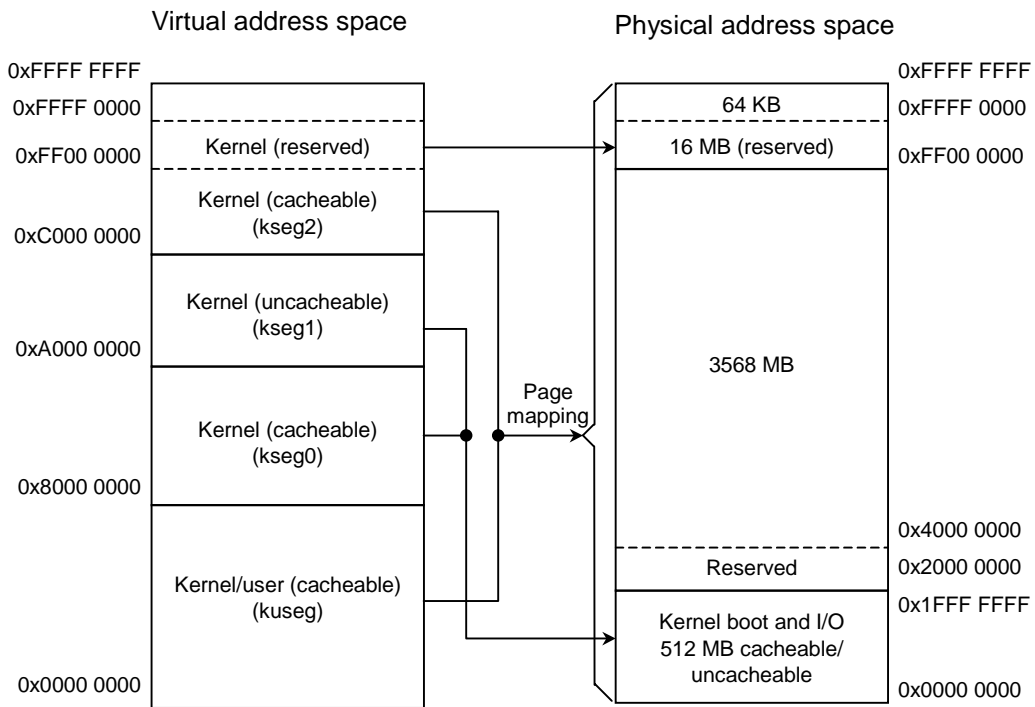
Virtual address space

Physical address space

0xFFFF FFFF
0xFFFF 0000
Kernel (reserved)
0xFF00 0000
Kernel (cacheable) (kseg2)
0xC000 0000
Kernel (uncacheable) (kseg1)
0xA000 0000
Kernel (cacheable) (kseg0)
0x8000 0000
Kernel/user (cacheable) (kuseg)
0x0000 0000

Page mapping

64 KB
16 MB (reserved)
3568 MB
Reserved
Kernel boot and I/O 512 MB cacheable/ uncacheable

0xFFFF FFFF
0xFFFF 0000
0xFF00 0000
0x4000 0000
0x2000 0000
0x1FFF FFFF
0x0000 0000